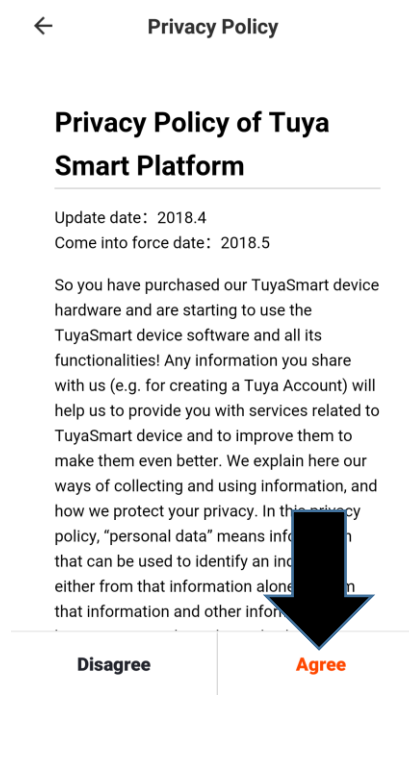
← Privacy Policy

Privacy Policy of Tuya Smart Platform

Update date：2018.4
Come into force date：2018.5

So you have purchased our TuyaSmart device hardware and are starting to use the TuyaSmart device software and all its functionalities! Any information you share with us (e.g. for creating a Tuya Account) will help us to provide you with services related to TuyaSmart device and to improve them to make them even better. We explain here our ways of collecting and using information, and how we protect your privacy. In this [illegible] policy, “personal data” means info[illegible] that can be used to identify an in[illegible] either from that information alone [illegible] that information and other infor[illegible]

Disagree Agree